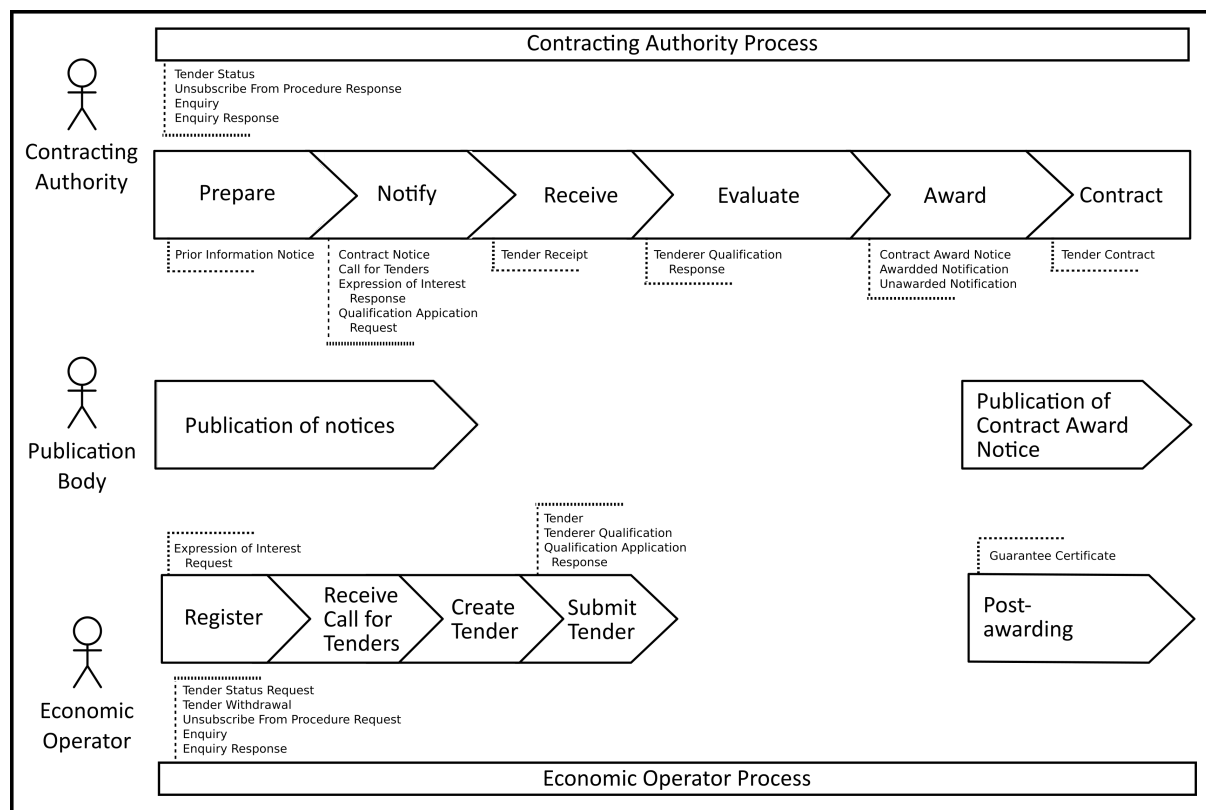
Contracting Authority Process

Tender Status
Unsubscribe From Procedure Response
Enquiry
Enquiry Response

Contracting Authority

Prepare

Notify

Receive

Evaluate

Award

Contract

Prior Information Notice

Contract Notice
Call for Tenders
Expression of Interest Response
Qualification Appication Request

Tender Receipt

Tenderer Qualification Response

Contract Award Notice
Awardded Notification
Unawarded Notification

Tender Contract

Publication Body

Publication of notices

Publication of Contract Award Notice

Expression of Interest Request

Tender
Tenderer Qualification
Qualification Application Response

Guarantee Certificate

Register

Receive Call for Tenders

Create Tender

Submit Tender

Post-awarding

Tender Status Request
Tender Withdrawal
Unsubscribe From Procedure Request
Enquiry
Enquiry Response

Economic Operator

Economic Operator Process